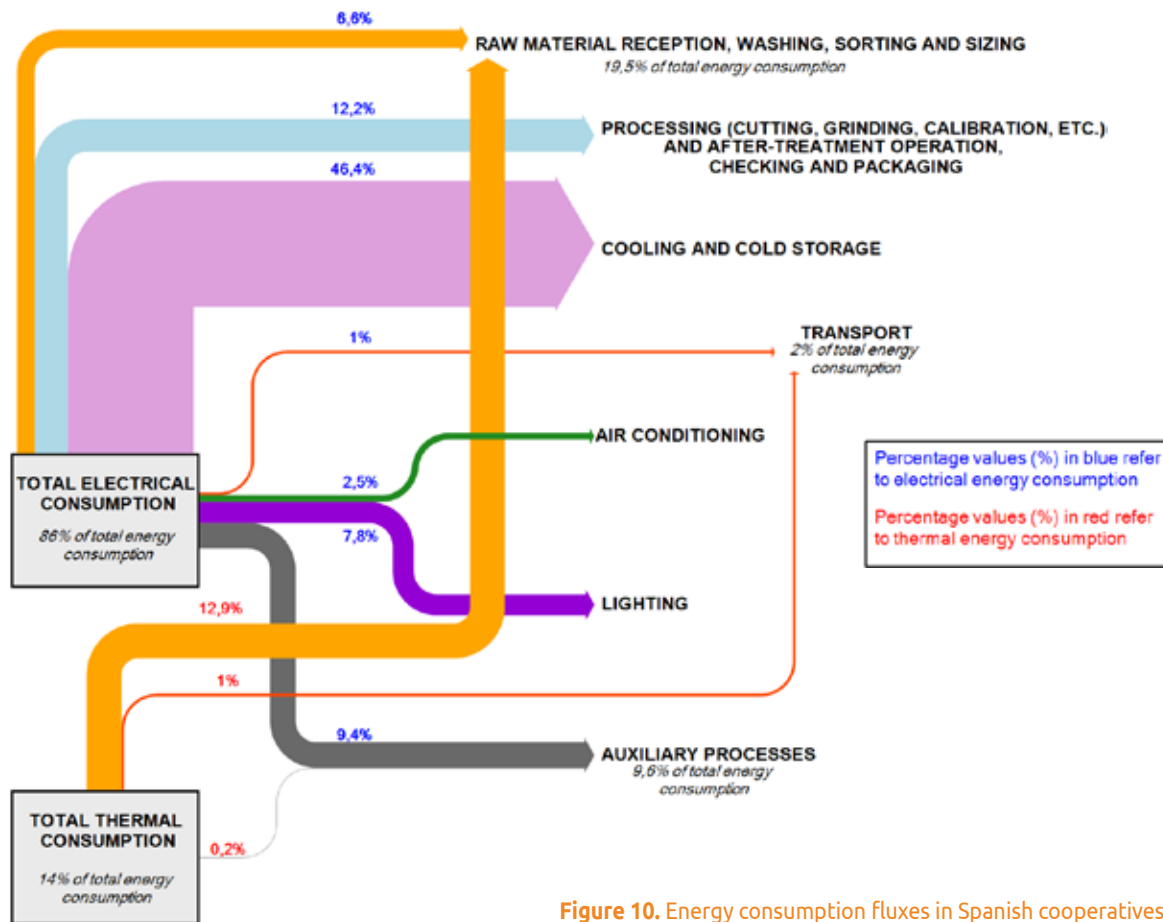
6,6%

RAW MATERIAL RECEPTION, WASHING, SORTING AND SIZING
19,5% of total energy consumption

12,2%

PROCESSING (CUTTING, GRINDING, CALIBRATION, ETC.) AND AFTER-TREATMENT OPERATION, CHECKING AND PACKAGING

46,4%

COOLING AND COLD STORAGE

1%

TRANSPORT
2% of total energy consumption

AIR CONDITIONING

TOTAL ELECTRICAL CONSUMPTION
86% of total energy consumption

2,5%

7,8%

Percentage values (%) in blue refer to electrical energy consumption

Percentage values (%) in red refer to thermal energy consumption

LIGHTING

12,9%

1%

9,4%

AUXILIARY PROCESSES
9,6% of total energy consumption

TOTAL THERMAL CONSUMPTION
14% of total energy consumption

0,2%

Figure 10. Energy consumption fluxes in Spanish cooperatives